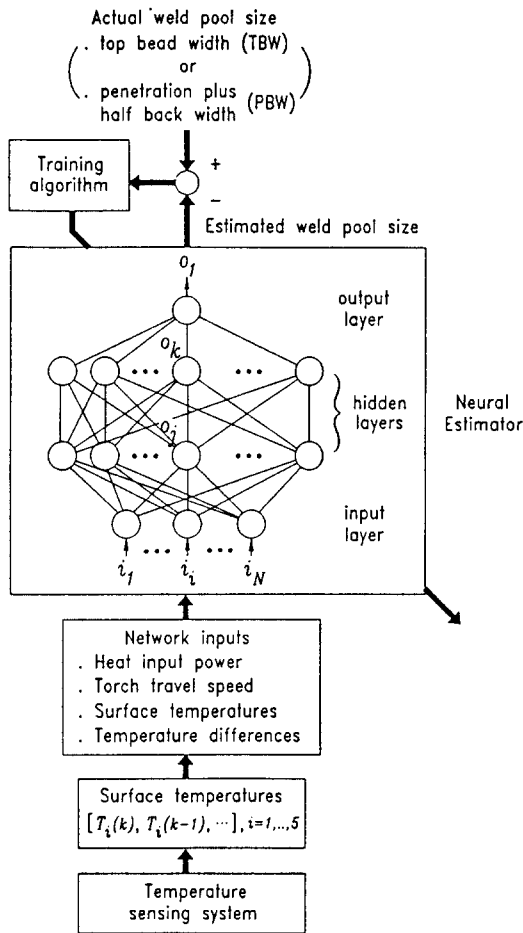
Actual weld pool size
( . top bead width (TBW)
or
. penetration plus half back width (PBW) )

Training algorithm

+
−

Estimated weld pool size

$o_1$

output layer

$o_k$

hidden layers

$o_j$

Neural Estimator

input layer

$i_1$ ... $i_i$ ... $i_N$

Network inputs
. Heat input power
. Torch travel speed
. Surface temperatures
. Temperature differences

Surface temperatures
$[T_i(k), T_i(k-1), \cdots], i=1,..,5$

Temperature sensing system